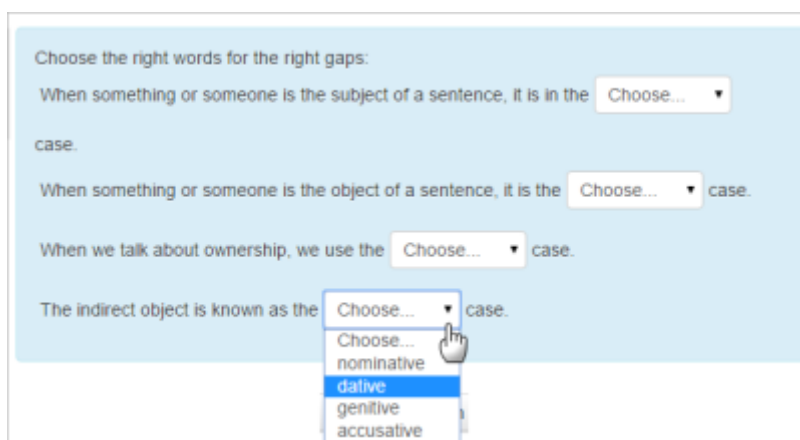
Choose the right words for the right gaps:

When something or someone is the subject of a sentence, it is in the Choose... ▼ case.

When something or someone is the object of a sentence, it is the Choose... ▼ case.

When we talk about ownership, we use the Choose... ▼ case.

The indirect object is known as the Choose... ▼ case.

Choose...
nominative
dative
genitive
accusative